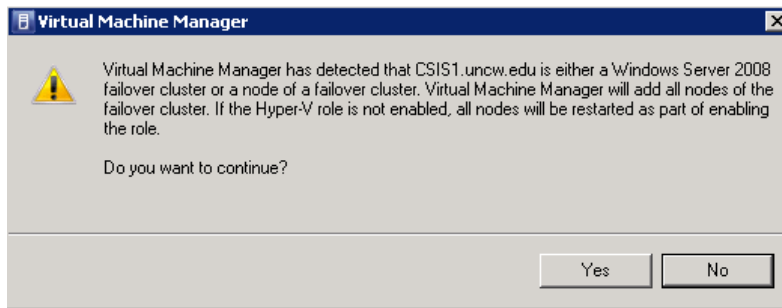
Virtual Machine Manager

Virtual Machine Manager has detected that CSIS1.uncw.edu is either a Windows Server 2008 failover cluster or a node of a failover cluster. Virtual Machine Manager will add all nodes of the failover cluster. If the Hyper-V role is not enabled, all nodes will be restarted as part of enabling the role.

Do you want to continue?

Yes

No